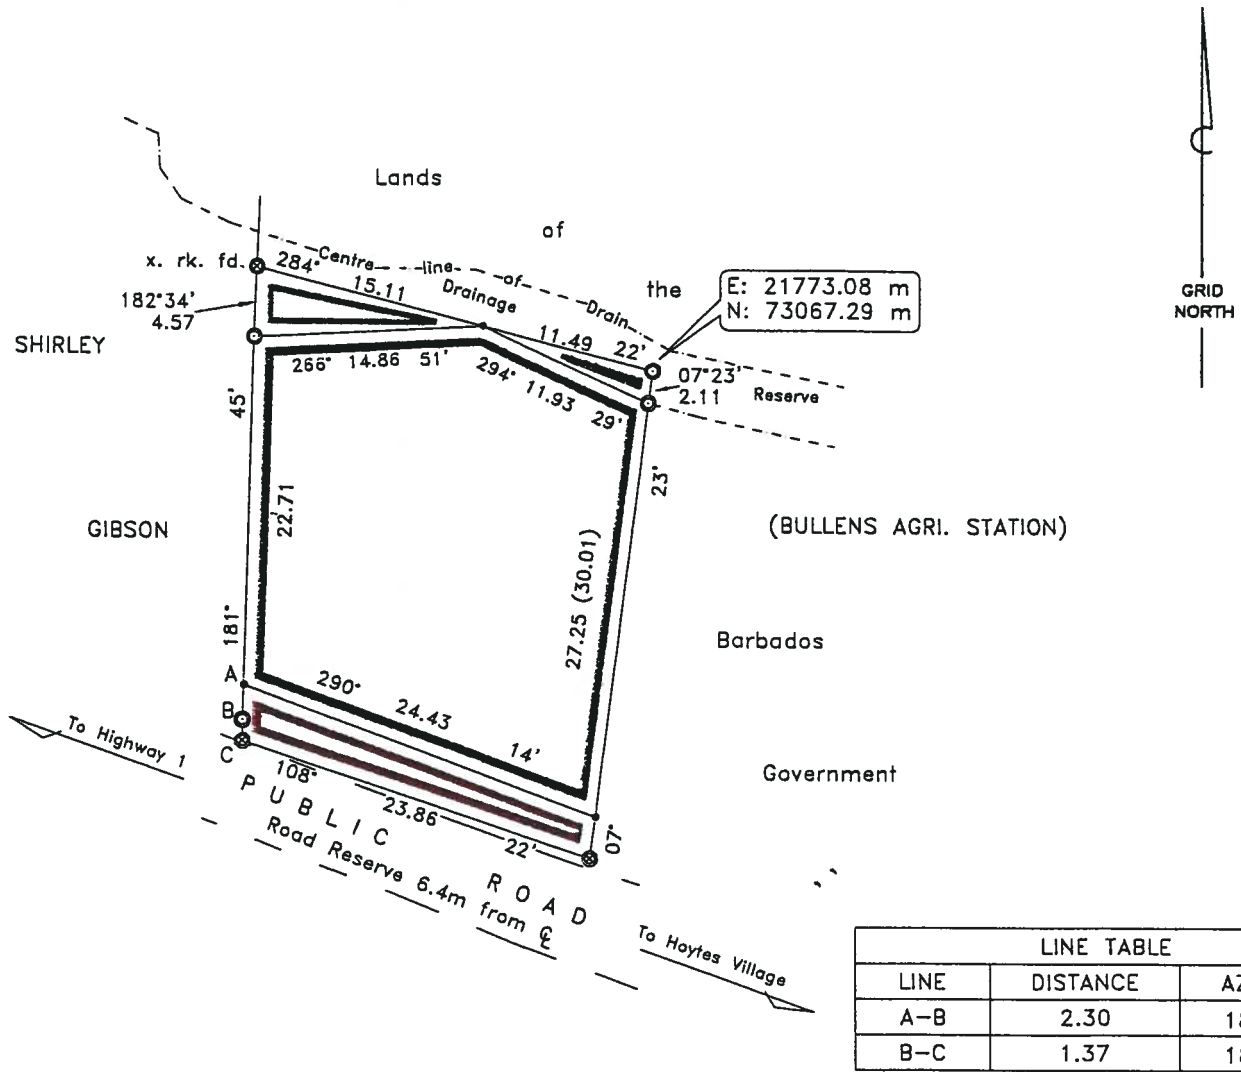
Lands

of

the

x. rk. fd.

284° Centre line of Drainage Drain

15.11

182°34'
4.57

E: 21773.08 m
N: 73067.29 m

GRID NORTH

SHIRLEY

266° 14.86 51'

294° 11.93 29'

11.49 22'

07°23'
2.11

Reserve

45'

22.71

23'

GIBSON

(BULLENS AGRI. STATION)

181°

27.25 (30.01)

Barbados

A

290° 24.43 14'

B

C

To Highway 1

108° 23.86 22'

07°

Government

PUBLIC ROAD

Road Reserve 6.4m from ℄

To Hoytes Village

| LINE TABLE | | |
|---|---|---|
| LINE | DISTANCE | A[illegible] |
| A–B | 2.30 | 1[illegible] |
| B–C | 1.37 | 1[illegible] |